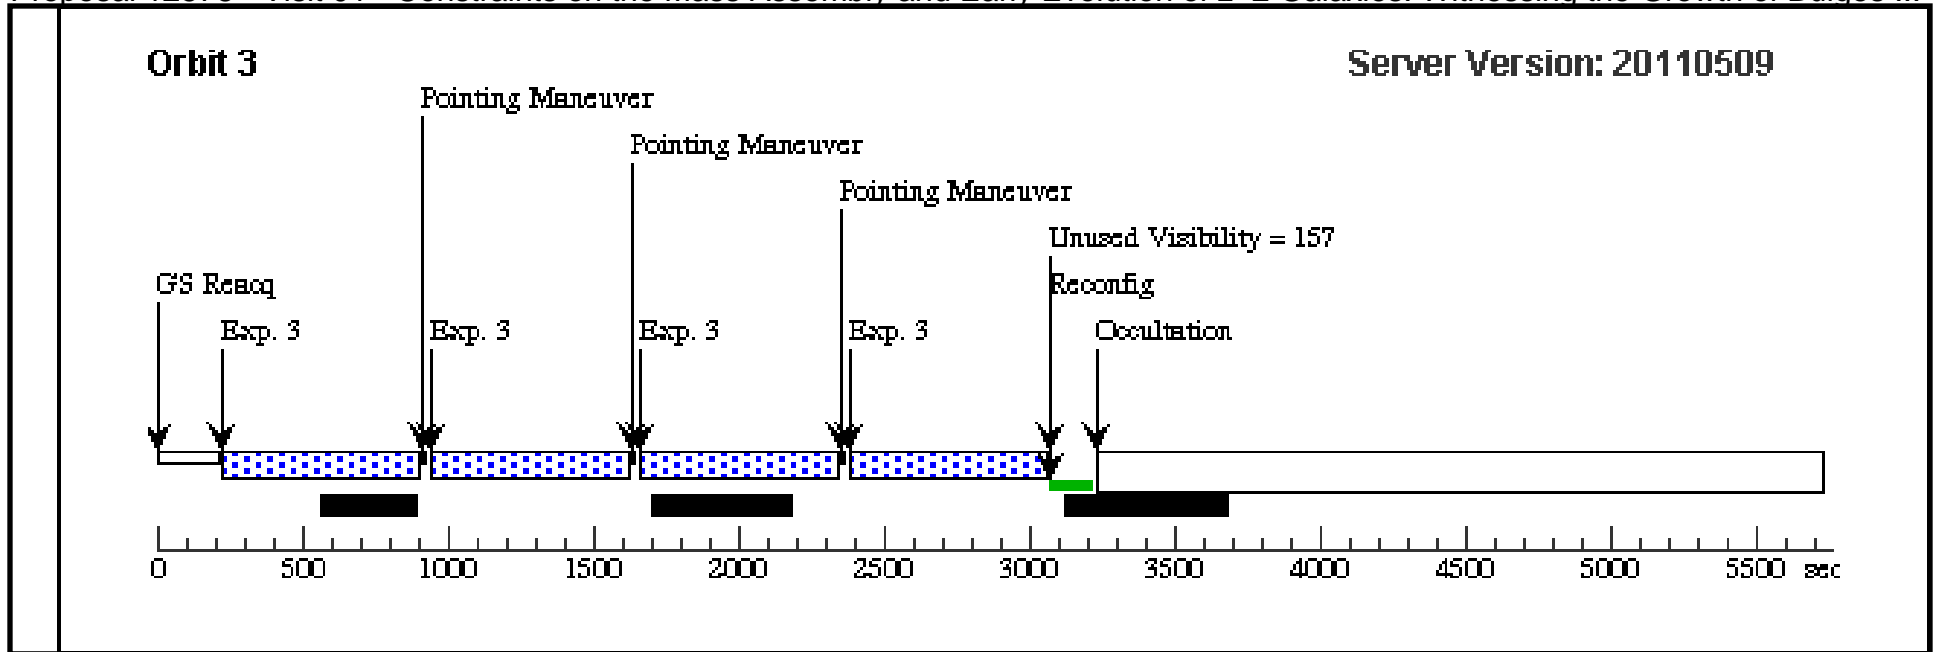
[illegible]

Orbit 3

Server Version: 20110509

Pointing Maneuver

Pointing Maneuver

Pointing Maneuver

Unused Visibility = 157

GS Reacq

Reconfig

Exp. 3

Exp. 3

Exp. 3

Exp. 3

Occultation

0 500 1000 1500 2000 2500 3000 3500 4000 4500 5000 5500 sec